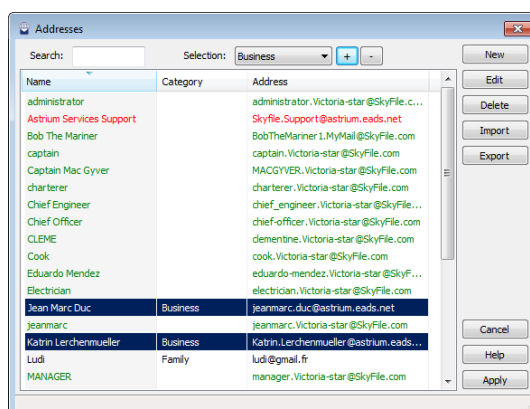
Addresses

Search:

Selection: Business + -

| Name | Category | Address |
|---|---|---|
| administrator | | administrator.Victoria-star@SkyFile.c... |
| Astrium Services Support | | Skyfile.Support@astrium.eads.net |
| Bob The Mariner | | BobTheMariner1.MyMail@SkyFile.com |
| captain | | captain.Victoria-star@SkyFile.com |
| Captain Mac Gyver | | MACGYVER.Victoria-star@SkyFile.com |
| charterer | | charterer.Victoria-star@SkyFile.com |
| Chief Engineer | | chief_engineer.Victoria-star@SkyFile.com |
| Chief Officer | | chief-officer.Victoria-star@SkyFile.com |
| CLEME | | clementine.Victoria-star@SkyFile.com |
| Cook | | cook.Victoria-star@SkyFile.com |
| Eduardo Mendez | | eduardo-mendez.Victoria-star@SkyF... |
| Electrician | | electrician.Victoria-star@SkyFile.com |
| Jean Marc Duc | Business | jeanmarc.duc@astrium.eads.net |
| jeanmarc | | jeanmarc.Victoria-star@SkyFile.com |
| Katrin Lerchenmueller | Business | Katrin.Lerchenmueller@astrium.eads... |
| Ludi | Family | ludi@gmail.fr |
| MANAGER | | manager.Victoria-star@SkyFile.com |

New
Edit
Delete
Import
Export
Cancel
Help
Apply